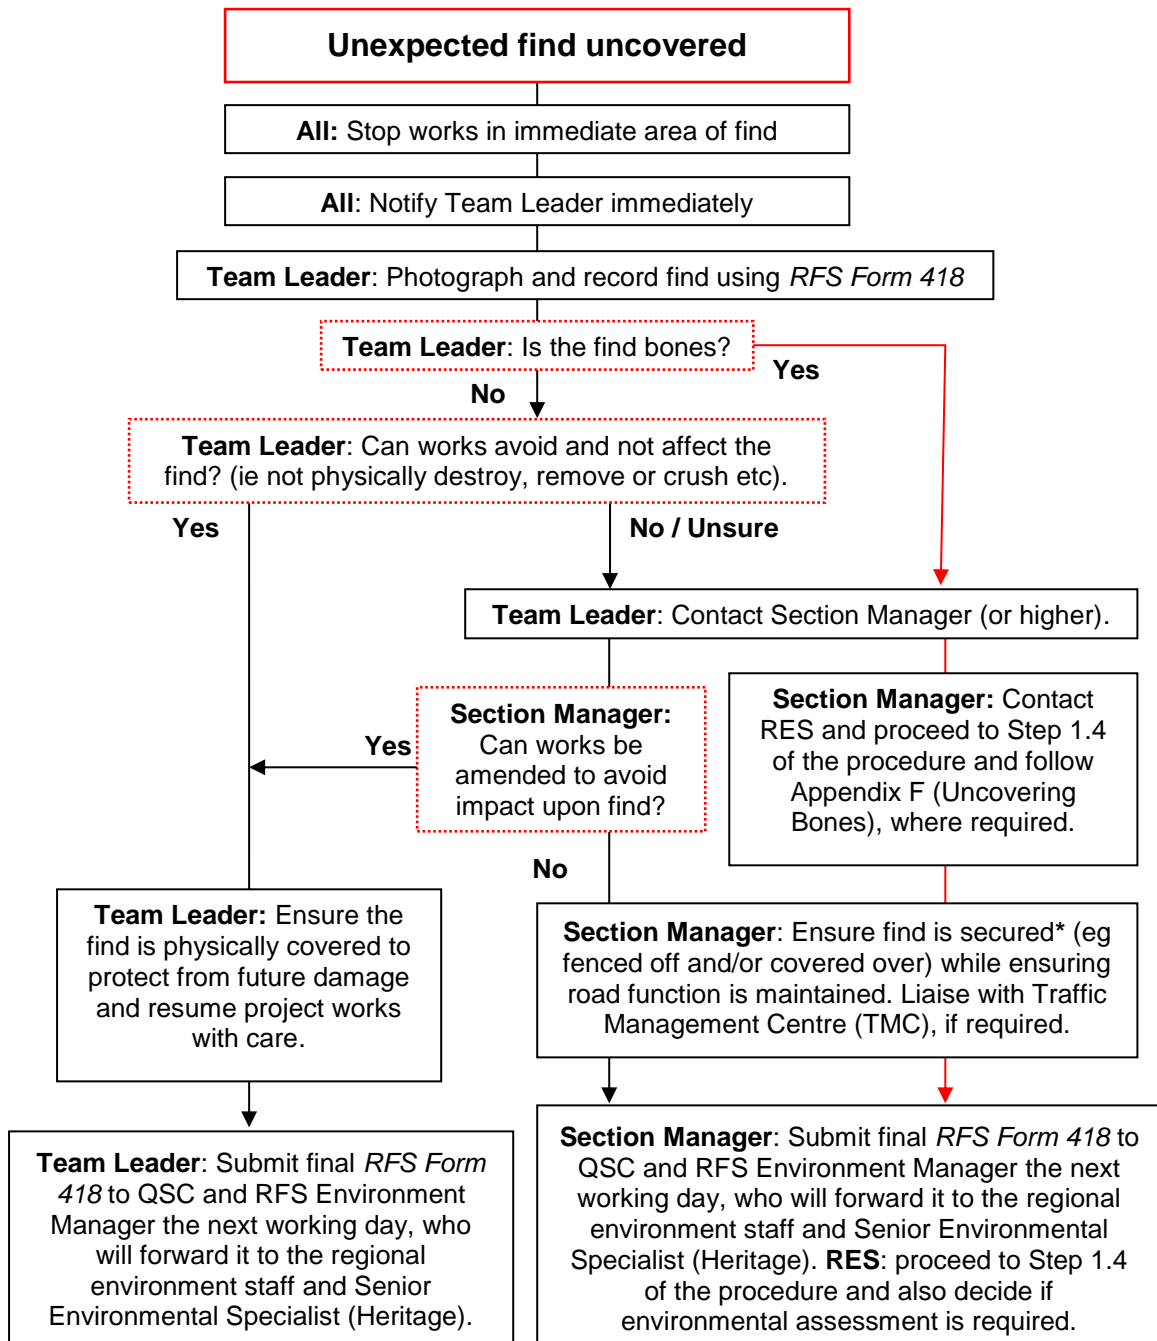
Unexpected find uncovered

**All:** Stop works in immediate area of find

**All**: Notify Team Leader immediately

**Team Leader**: Photograph and record find using *RFS Form 418*

**Team Leader**: Is the find bones?

Yes

No

**Team Leader**: Can works avoid and not affect the find? (ie not physically destroy, remove or crush etc).

Yes

No / Unsure

**Team Leader**: Contact Section Manager (or higher).

**Section Manager:** Can works be amended to avoid impact upon find?

Yes

**Section Manager:** Contact RES and proceed to Step 1.4 of the procedure and follow Appendix F (Uncovering Bones), where required.

No

**Team Leader:** Ensure the find is physically covered to protect from future damage and resume project works with care.

**Section Manager**: Ensure find is secured* (eg fenced off and/or covered over) while ensuring road function is maintained. Liaise with Traffic Management Centre (TMC), if required.

**Team Leader**: Submit final *RFS Form 418* to QSC and RFS Environment Manager the next working day, who will forward it to the regional environment staff and Senior Environmental Specialist (Heritage).

**Section Manager**: Submit final *RFS Form 418* to QSC and RFS Environment Manager the next working day, who will forward it to the regional environment staff and Senior Environmental Specialist (Heritage). **RES**: proceed to Step 1.4 of the procedure and also decide if environmental assessment is required.